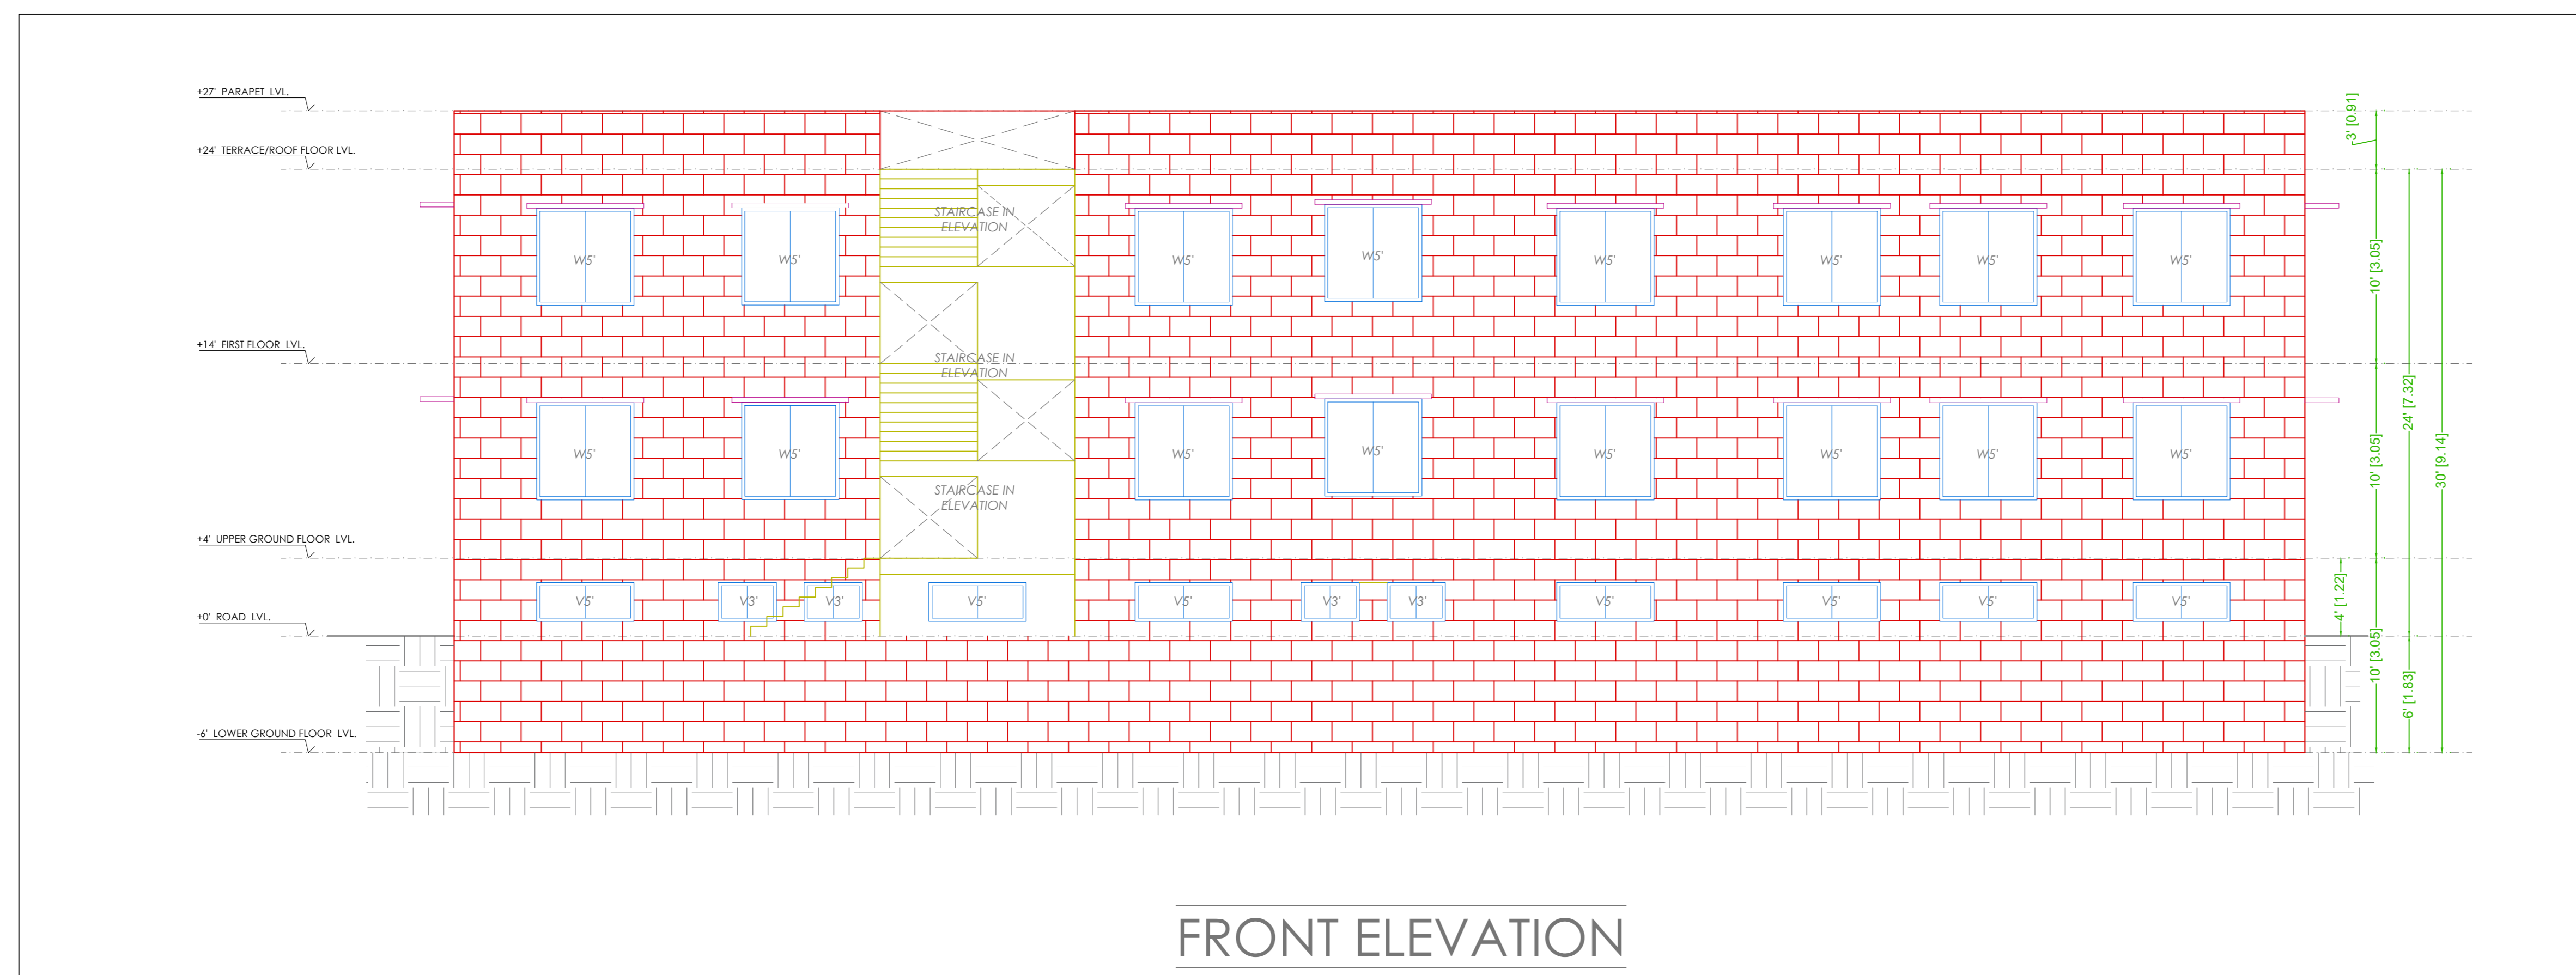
+27' PARAPET LVL.

+24' TERRACE/ROOF FLOOR LVL.

+14' FIRST FLOOR LVL.

+4' UPPER GROUND FLOOR LVL.

+0' ROAD LVL.

-6' LOWER GROUND FLOOR LVL.

STAIRCASE IN ELEVATION

STAIRCASE IN ELEVATION

STAIRCASE IN ELEVATION

W5' W5' W5' W5' W5' W5' W5' W5'

W5' W5' W5' W5' W5' W5' W5' W5'

V5' V3' V3' V5' V5' V3' V3' V5' V5' V5' V5'

3' [0.91]

10' [3.05]

10' [3.05]

4' [1.22]

10' [3.05]

24' [7.32]

6' [1.83]

30' [9.14]

FRONT ELEVATION